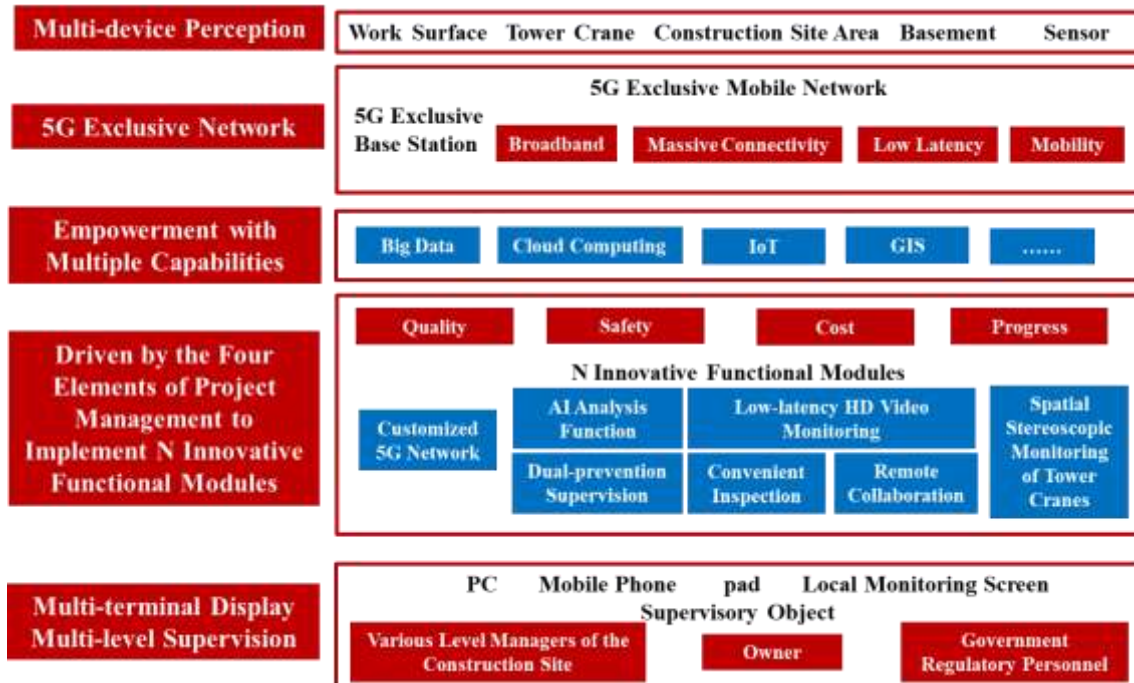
Multi-device Perception

Work Surface Tower Crane Construction Site Area Basement Sensor

5G Exclusive Network

5G Exclusive Mobile Network

5G Exclusive Base Station

Broadband Massive Connectivity Low Latency Mobility

Empowerment with Multiple Capabilities

Big Data Cloud Computing IoT GIS ……

Driven by the Four Elements of Project Management to Implement N Innovative Functional Modules

Quality Safety Cost Progress

N Innovative Functional Modules

Customized 5G Network

AI Analysis Function

Low-latency HD Video Monitoring

Spatial Stereoscopic Monitoring of Tower Cranes

Dual-prevention Supervision

Convenient Inspection

Remote Collaboration

Multi-terminal Display Multi-level Supervision

PC Mobile Phone pad Local Monitoring Screen

Supervisory Object

Various Level Managers of the Construction Site

Owner

Government Regulatory Personnel